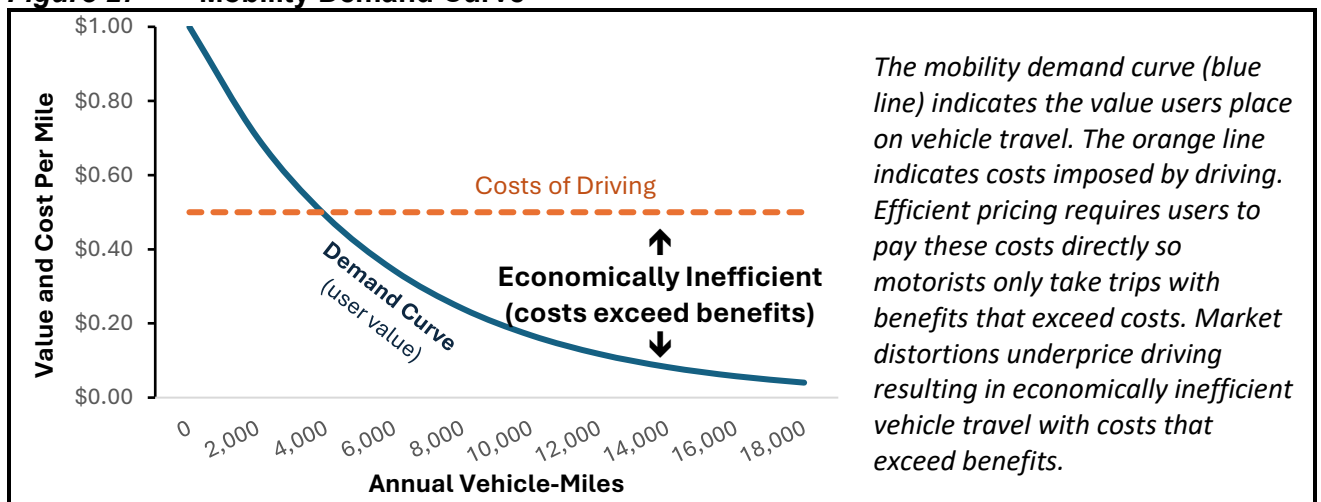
Figure 2: Mobility Demand Curve

$1.00
$0.80
$0.60
$0.40
$0.20
$0.00

Value and Cost Per Mile

Costs of Driving

Demand Curve
(user value)

Economically Inefficient
(costs exceed benefits)

0
2,000
4,000
6,000
8,000
10,000
12,000
14,000
16,000
18,000

Annual Vehicle-Miles

*The mobility demand curve (blue line) indicates the value users place on vehicle travel. The orange line indicates costs imposed by driving. Efficient pricing requires users to pay these costs directly so motorists only take trips with benefits that exceed costs. Market distortions underprice driving resulting in economically inefficient vehicle travel with costs that exceed benefits.*